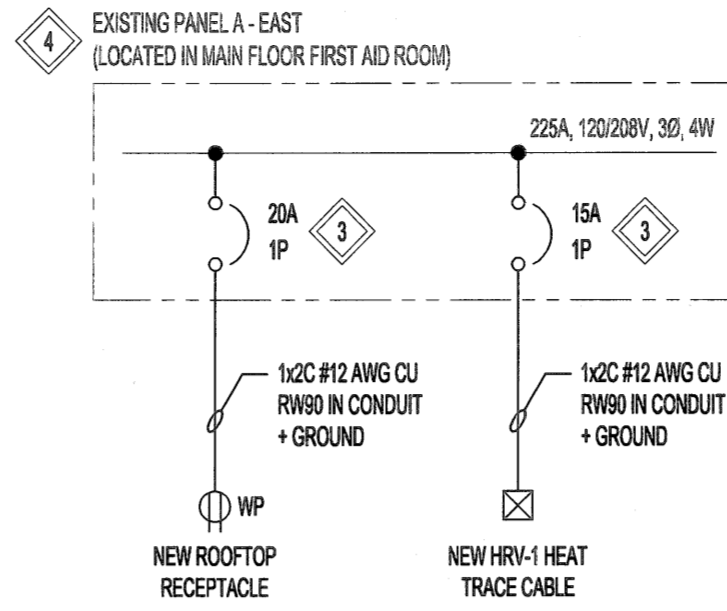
4

EXISTING PANEL A - EAST
(LOCATED IN MAIN FLOOR FIRST AID ROOM)

225A, 120/208V, 3Ø, 4W

20A
1P

3

15A
1P

3

1x2C #12 AWG CU
RW90 IN CONDUIT
+ GROUND

1x2C #12 AWG CU
RW90 IN CONDUIT
+ GROUND

WP

NEW ROOFTOP
RECEPTACLE

NEW HRV-1 HEAT
TRACE CABLE